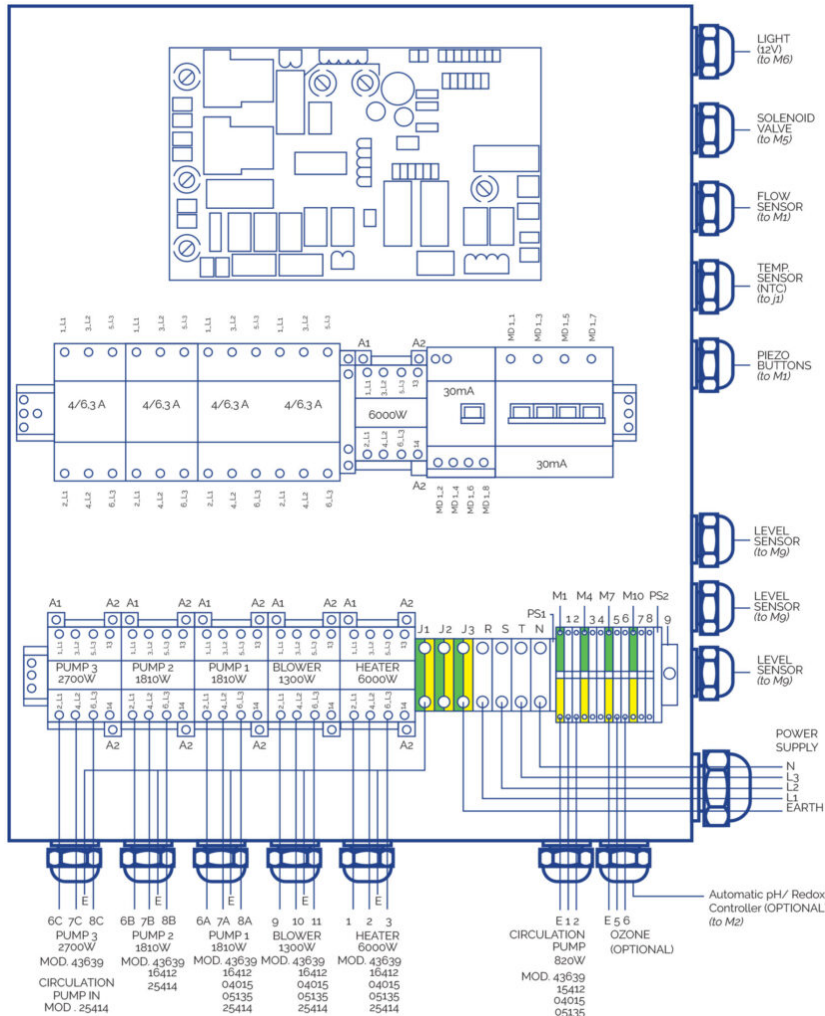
LIGHT (12V) (to M6)

SOLENOID VALVE (to M5)

FLOW SENSOR (to M1)

TEMP. SENSOR (NTC) (to j1)

PIEZO BUTTONS (to M1)

1_L1 3_L2 5_L3 1_L1 3_L2 5_L3 1_L1 3_L2 5_L3 1_L1 3_L2 5_L3

4/6,3 A 4/6,3 A 4/6,3 A 4/6,3 A

2_L1 4_L2 6_L3 2_L1 4_L2 6_L3 2_L1 4_L2 6_L3 2_L1 4_L2 6_L3

A1 A2

1_L1 3_L2 5_L3 13

6000W

2_L1 4_L2 6_L3 14

A2

30mA

MD 1_1 MD 1_3 MD 1_5 MD 1_7

30mA

MD 1_2 MD 1_4 MD 1_6 MD 1_8

LEVEL SENSOR (to M9)

LEVEL SENSOR (to M9)

LEVEL SENSOR (to M9)

A1 A2 A1 A2 A1 A2 A1 A2 A1 A2

PUMP 3 2700W

PUMP 2 1810W

PUMP 1 1810W

BLOWER 1300W

HEATER 6000W

A2 A2 A2 A2

J1 J2 J3 R S T N

PS1 M1 M4 M7 M10 PS2

1 2 3 4 5 6 7 8 9

POWER SUPPLY

N
L3
L2
L1
EARTH

Automatic pH/ Redox Controller (OPTIONAL (to M2)

6C 7C E 8C
PUMP 3
2700W
MOD. 43639

CIRCULATION PUMP IN
MOD . 25414

6B 7B E 8B
PUMP 2
1810W
MOD. 43639
16412
25414

6A 7A E 8A
PUMP 1
1810W
MOD. 43639
16412
04015
05135
25414

9 10 E 11
BLOWER
1300W
MOD. 43639
16412
04015
05135
25414

1 2 3
HEATER
6000W
MOD. 43639
16412
04015
05135
25414

E 1 2
CIRCULATION PUMP
820W
MOD. 43639
15412
04015
05135

E 5 6
OZONE
(OPTIONAL)